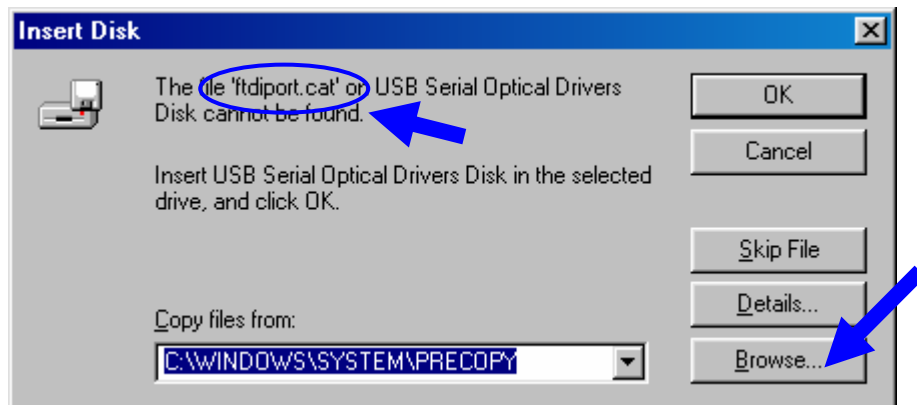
Insert Disk

The file 'ftdiport.cat' on USB Serial Optical Drivers Disk cannot be found.

Insert USB Serial Optical Drivers Disk in the selected drive, and click OK.

OK

Cancel

Skip File

Details...

Copy files from:

C:\WINDOWS\SYSTEM\PRECOPY

Browse...